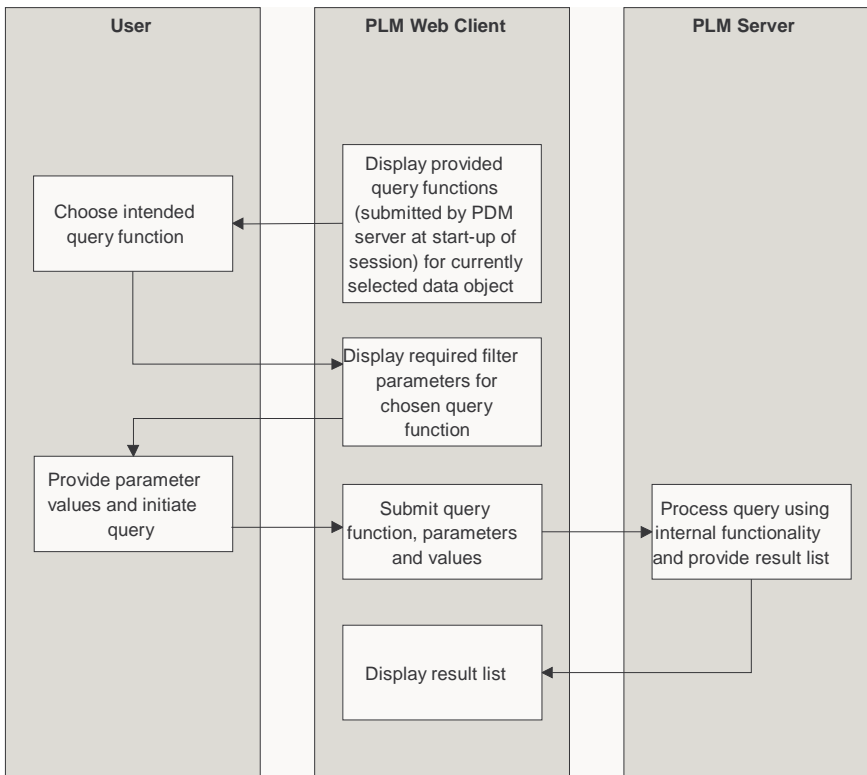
User

PLM Web Client

PLM Server

Display provided query functions (submitted by PDM server at start-up of session) for currently selected data object

Choose intended query function

Display required filter parameters for chosen query function

Provide parameter values and initiate query

Submit query function, parameters and values

Process query using internal functionality and provide result list

Display result list